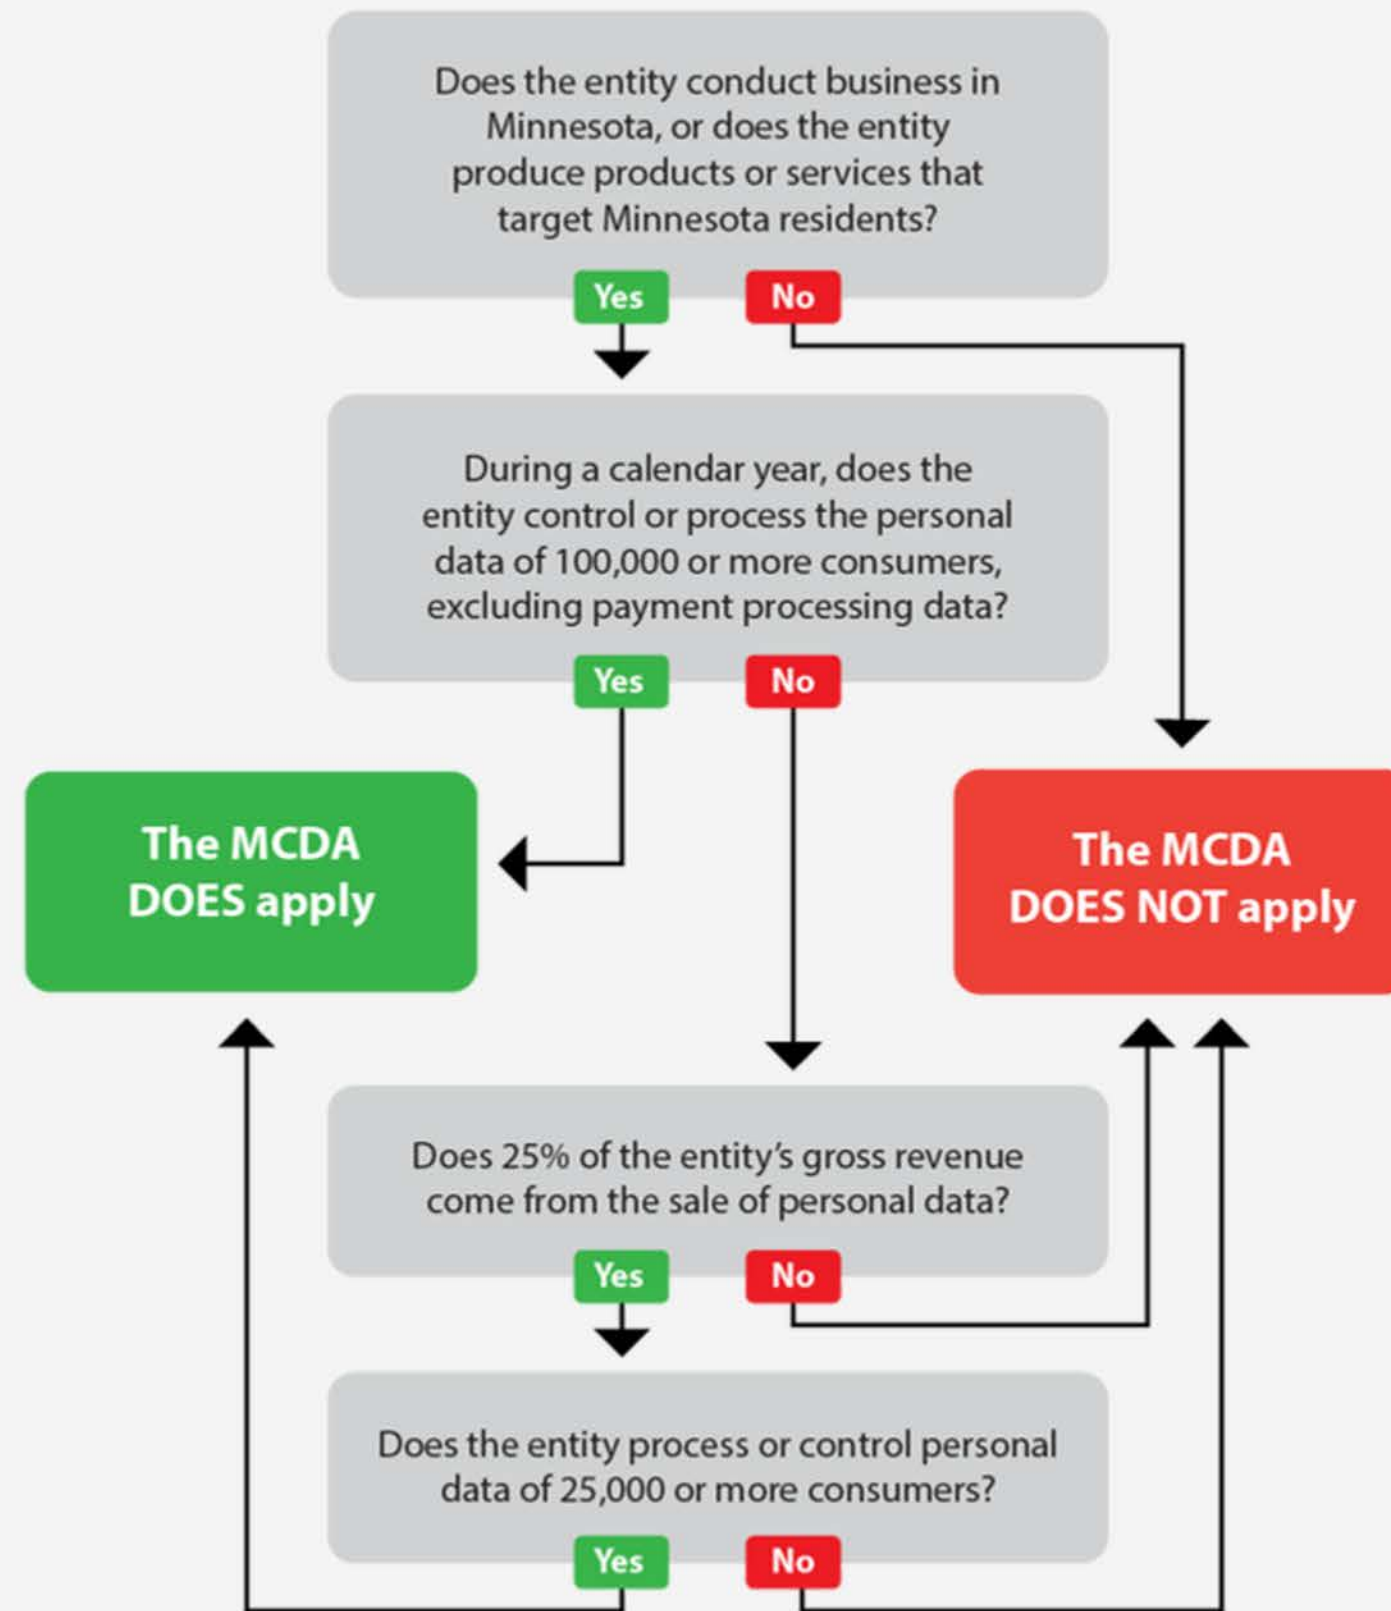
Does the entity conduct business in Minnesota, or does the entity produce products or services that target Minnesota residents?

Yes

No

During a calendar year, does the entity control or process the personal data of 100,000 or more consumers, excluding payment processing data?

Yes

No

The MCDA DOES apply

The MCDA DOES NOT apply

Does 25% of the entity's gross revenue come from the sale of personal data?

Yes

No

Does the entity process or control personal data of 25,000 or more consumers?

Yes

No